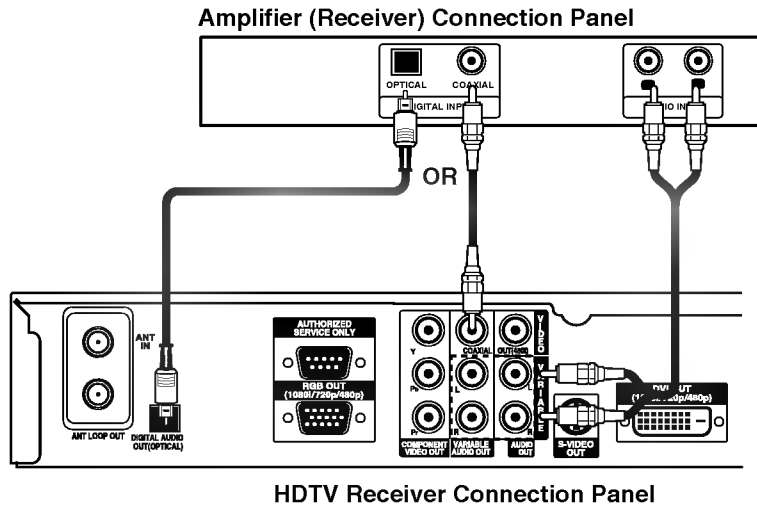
Amplifier (Receiver) Connection Panel

OPTICAL

COAXIAL

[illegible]GITAL INP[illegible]

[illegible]IO IN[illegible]

OR

ANT IN

ANT LOOP OUT

DIGITAL AUDIO OUT(OPTICAL)

AUTHORIZED SERVICE ONLY

RGB OUT (1080i/720p/480p)

Y

Pb

Pr

COMPONENT VIDEO OUT

COAXIAL

L

R

VARIABLE AUDIO OUT

OUT(480i)

VIDEO

L

R

VARIABLE

AUDIO OUT

S-VIDEO OUT

DVI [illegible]UT (1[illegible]0p/480p)

HDTV Receiver Connection Panel